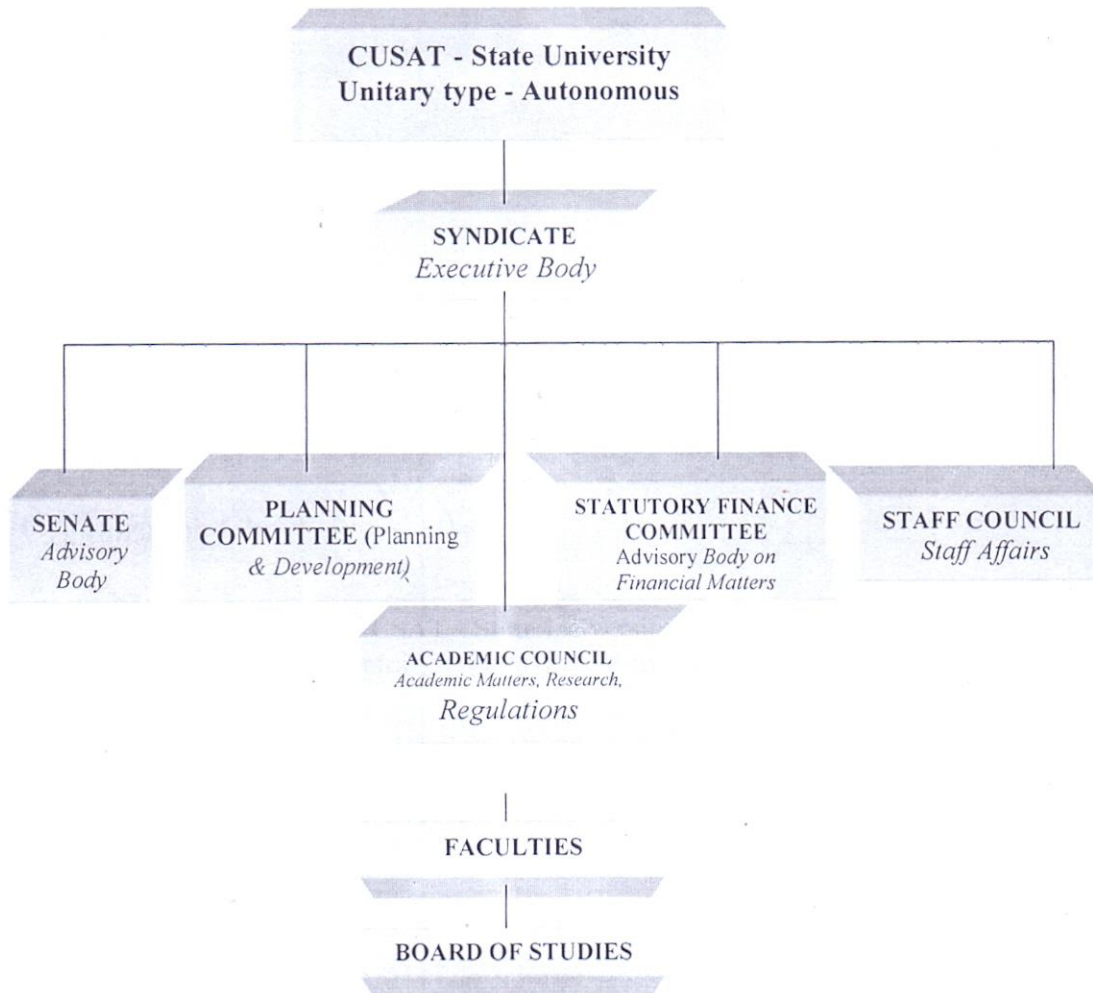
CUSAT - State University
Unitary type - Autonomous

SYNDICATE
Executive Body

SENATE
Advisory Body

PLANNING COMMITTEE (Planning & Development)

STATUTORY FINANCE COMMITTEE
Advisory Body on Financial Matters

STAFF COUNCIL
Staff Affairs

ACADEMIC COUNCIL
Academic Matters, Research, Regulations

FACULTIES

BOARD OF STUDIES